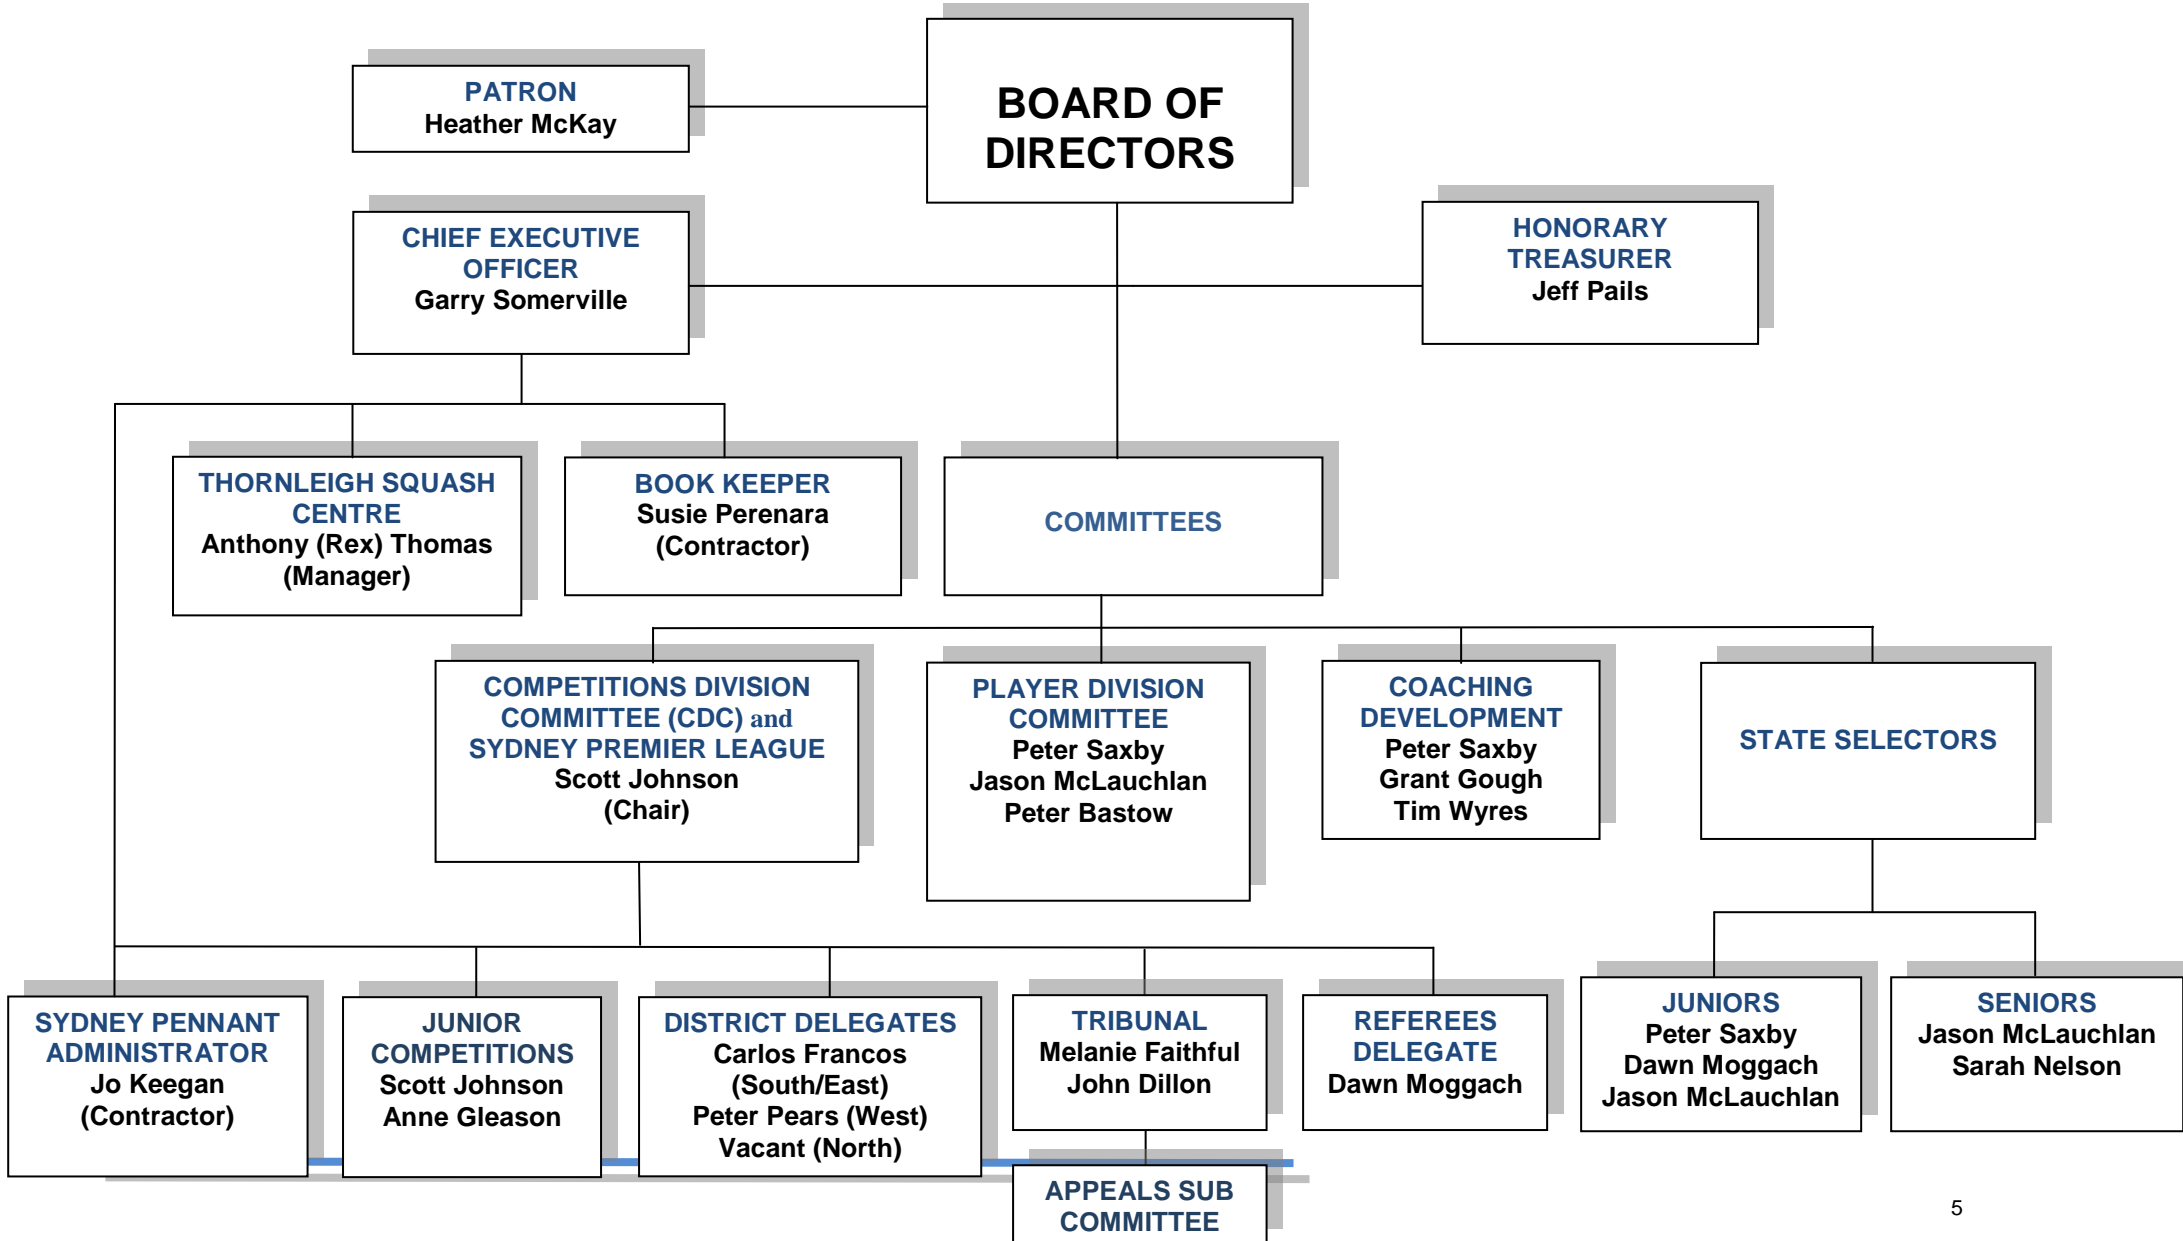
PATRON
Heather McKay

BOARD OF DIRECTORS

CHIEF EXECUTIVE OFFICER
Garry Somerville

HONORARY TREASURER
Jeff Pails

THORNLEIGH SQUASH CENTRE
Anthony (Rex) Thomas
(Manager)

BOOK KEEPER
Susie Perenara
(Contractor)

COMMITTEES

COMPETITIONS DIVISION COMMITTEE (CDC) and SYDNEY PREMIER LEAGUE
Scott Johnson
(Chair)

PLAYER DIVISION COMMITTEE
Peter Saxby
Jason McLauchlan
Peter Bastow

COACHING DEVELOPMENT
Peter Saxby
Grant Gough
Tim Wyres

STATE SELECTORS

SYDNEY PENNANT ADMINISTRATOR
Jo Keegan
(Contractor)

JUNIOR COMPETITIONS
Scott Johnson
Anne Gleason

DISTRICT DELEGATES
Carlos Francos
(South/East)
Peter Pears (West)
Vacant (North)

TRIBUNAL
Melanie Faithful
John Dillon

REFEREES DELEGATE
Dawn Moggach

JUNIORS
Peter Saxby
Dawn Moggach
Jason McLauchlan

SENIORS
Jason McLauchlan
Sarah Nelson

APPEALS SUB COMMITTEE

5